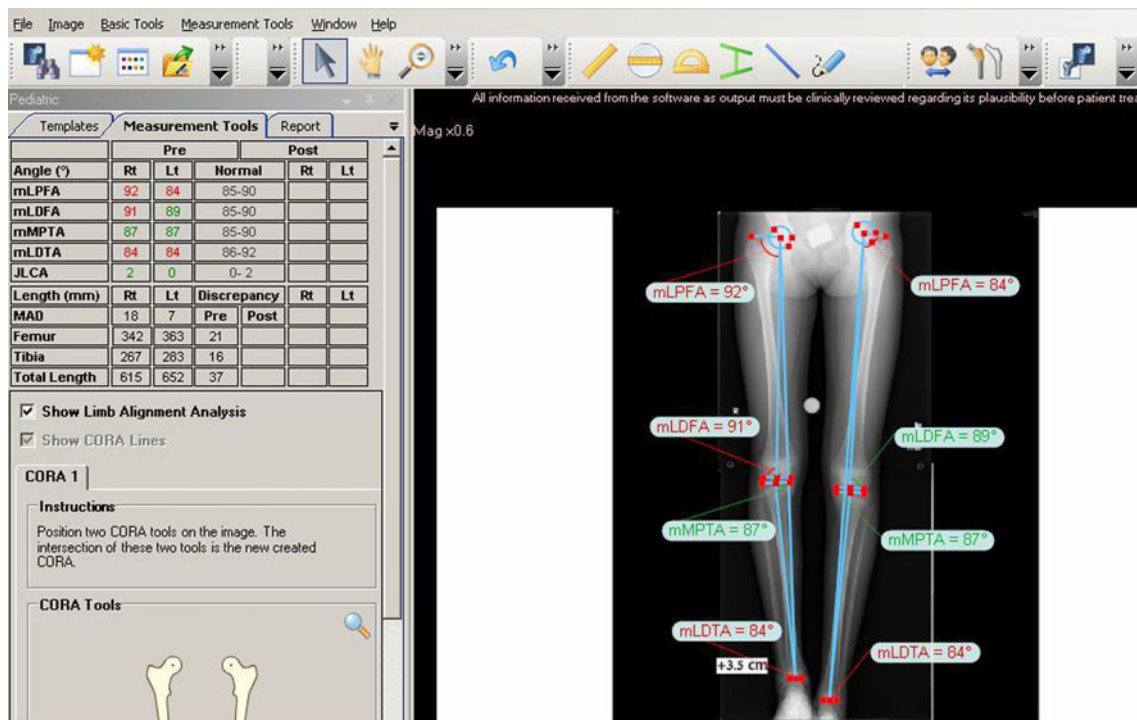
File Image Basic Tools Measurement Tools Window Help

Pediatric

Templates Measurement Tools Report

|  | Pre |  | Post |  |
|---|---|---|---|---|
| Angle (°) | Rt | Lt | Normal | Rt | Lt |
| mLPFA | 92 | 84 | 85-90 |  |  |
| mLDFA | 91 | 89 | 85-90 |  |  |
| mMPTA | 87 | 87 | 85-90 |  |  |
| mLDTA | 84 | 84 | 86-92 |  |  |
| JLCA | 2 | 0 | 0- 2 |  |  |

| Length (mm) | Rt | Lt | Discrepancy |  | Rt | Lt |
|---|---|---|---|---|---|---|
| MAD | 18 | 7 | Pre | Post |  |  |
| Femur | 342 | 363 | 21 |  |  |  |
| Tibia | 267 | 283 | 16 |  |  |  |
| Total Length | 615 | 652 | 37 |  |  |  |

☑ Show Limb Alignment Analysis
☑ Show CORA Lines

CORA 1

Instructions
Position two CORA tools on the image. The intersection of these two tools is the new created CORA.

CORA Tools

All information received from the software as output must be clinically reviewed regarding its plausibility before patient trea

Mag x0.6

mLPFA = 92°
mLPFA = 84°
mLDFA = 91°
mLDFA = 89°
mMPTA = 87°
mMPTA = 87°
mLDTA = 84°
+3.5 cm
mLDTA = 84°